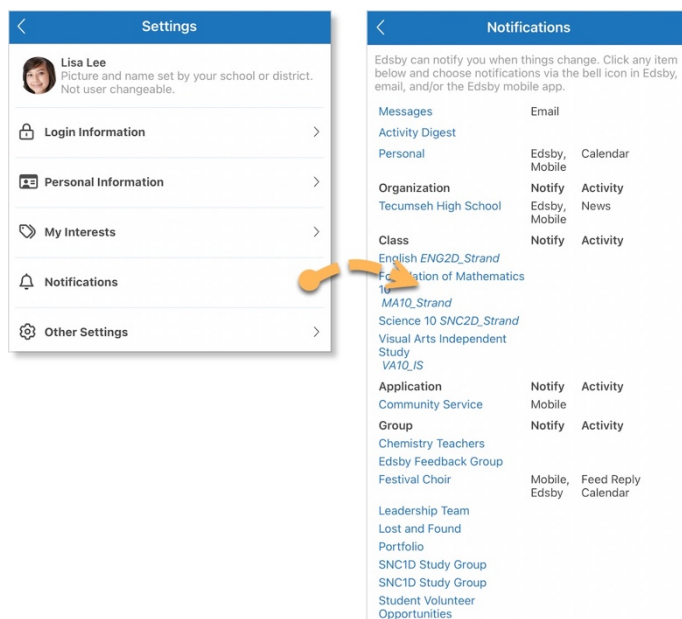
Settings

Lisa Lee
Picture and name set by your school or district. Not user changeable.

Login Information

Personal Information

My Interests

Notifications

Other Settings

Notifications

Edsby can notify you when things change. Click any item below and choose notifications via the bell icon in Edsby, email, and/or the Edsby mobile app.

| | | |
|---|---|---|
| Messages | Email | |
| Activity Digest | | |
| Personal | Edsby, Mobile | Calendar |
| Organization | Notify | Activity |
| Tecumseh High School | Edsby, Mobile | News |
| Class | Notify | Activity |
| English *ENG2D_Strand* | | |
| Fo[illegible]ation of Mathematics 10 *MA10_Strand* | | |
| Science 10 *SNC2D_Strand* | | |
| Visual Arts Independent Study *VA10_IS* | | |
| Application | Notify | Activity |
| Community Service | Mobile | |
| Group | Notify | Activity |
| Chemistry Teachers | | |
| Edsby Feedback Group | | |
| Festival Choir | Mobile, Edsby | Feed Reply Calendar |
| Leadership Team | | |
| Lost and Found | | |
| Portfolio | | |
| SNC1D Study Group | | |
| SNC1D Study Group | | |
| Student Volunteer Opportunities | | |